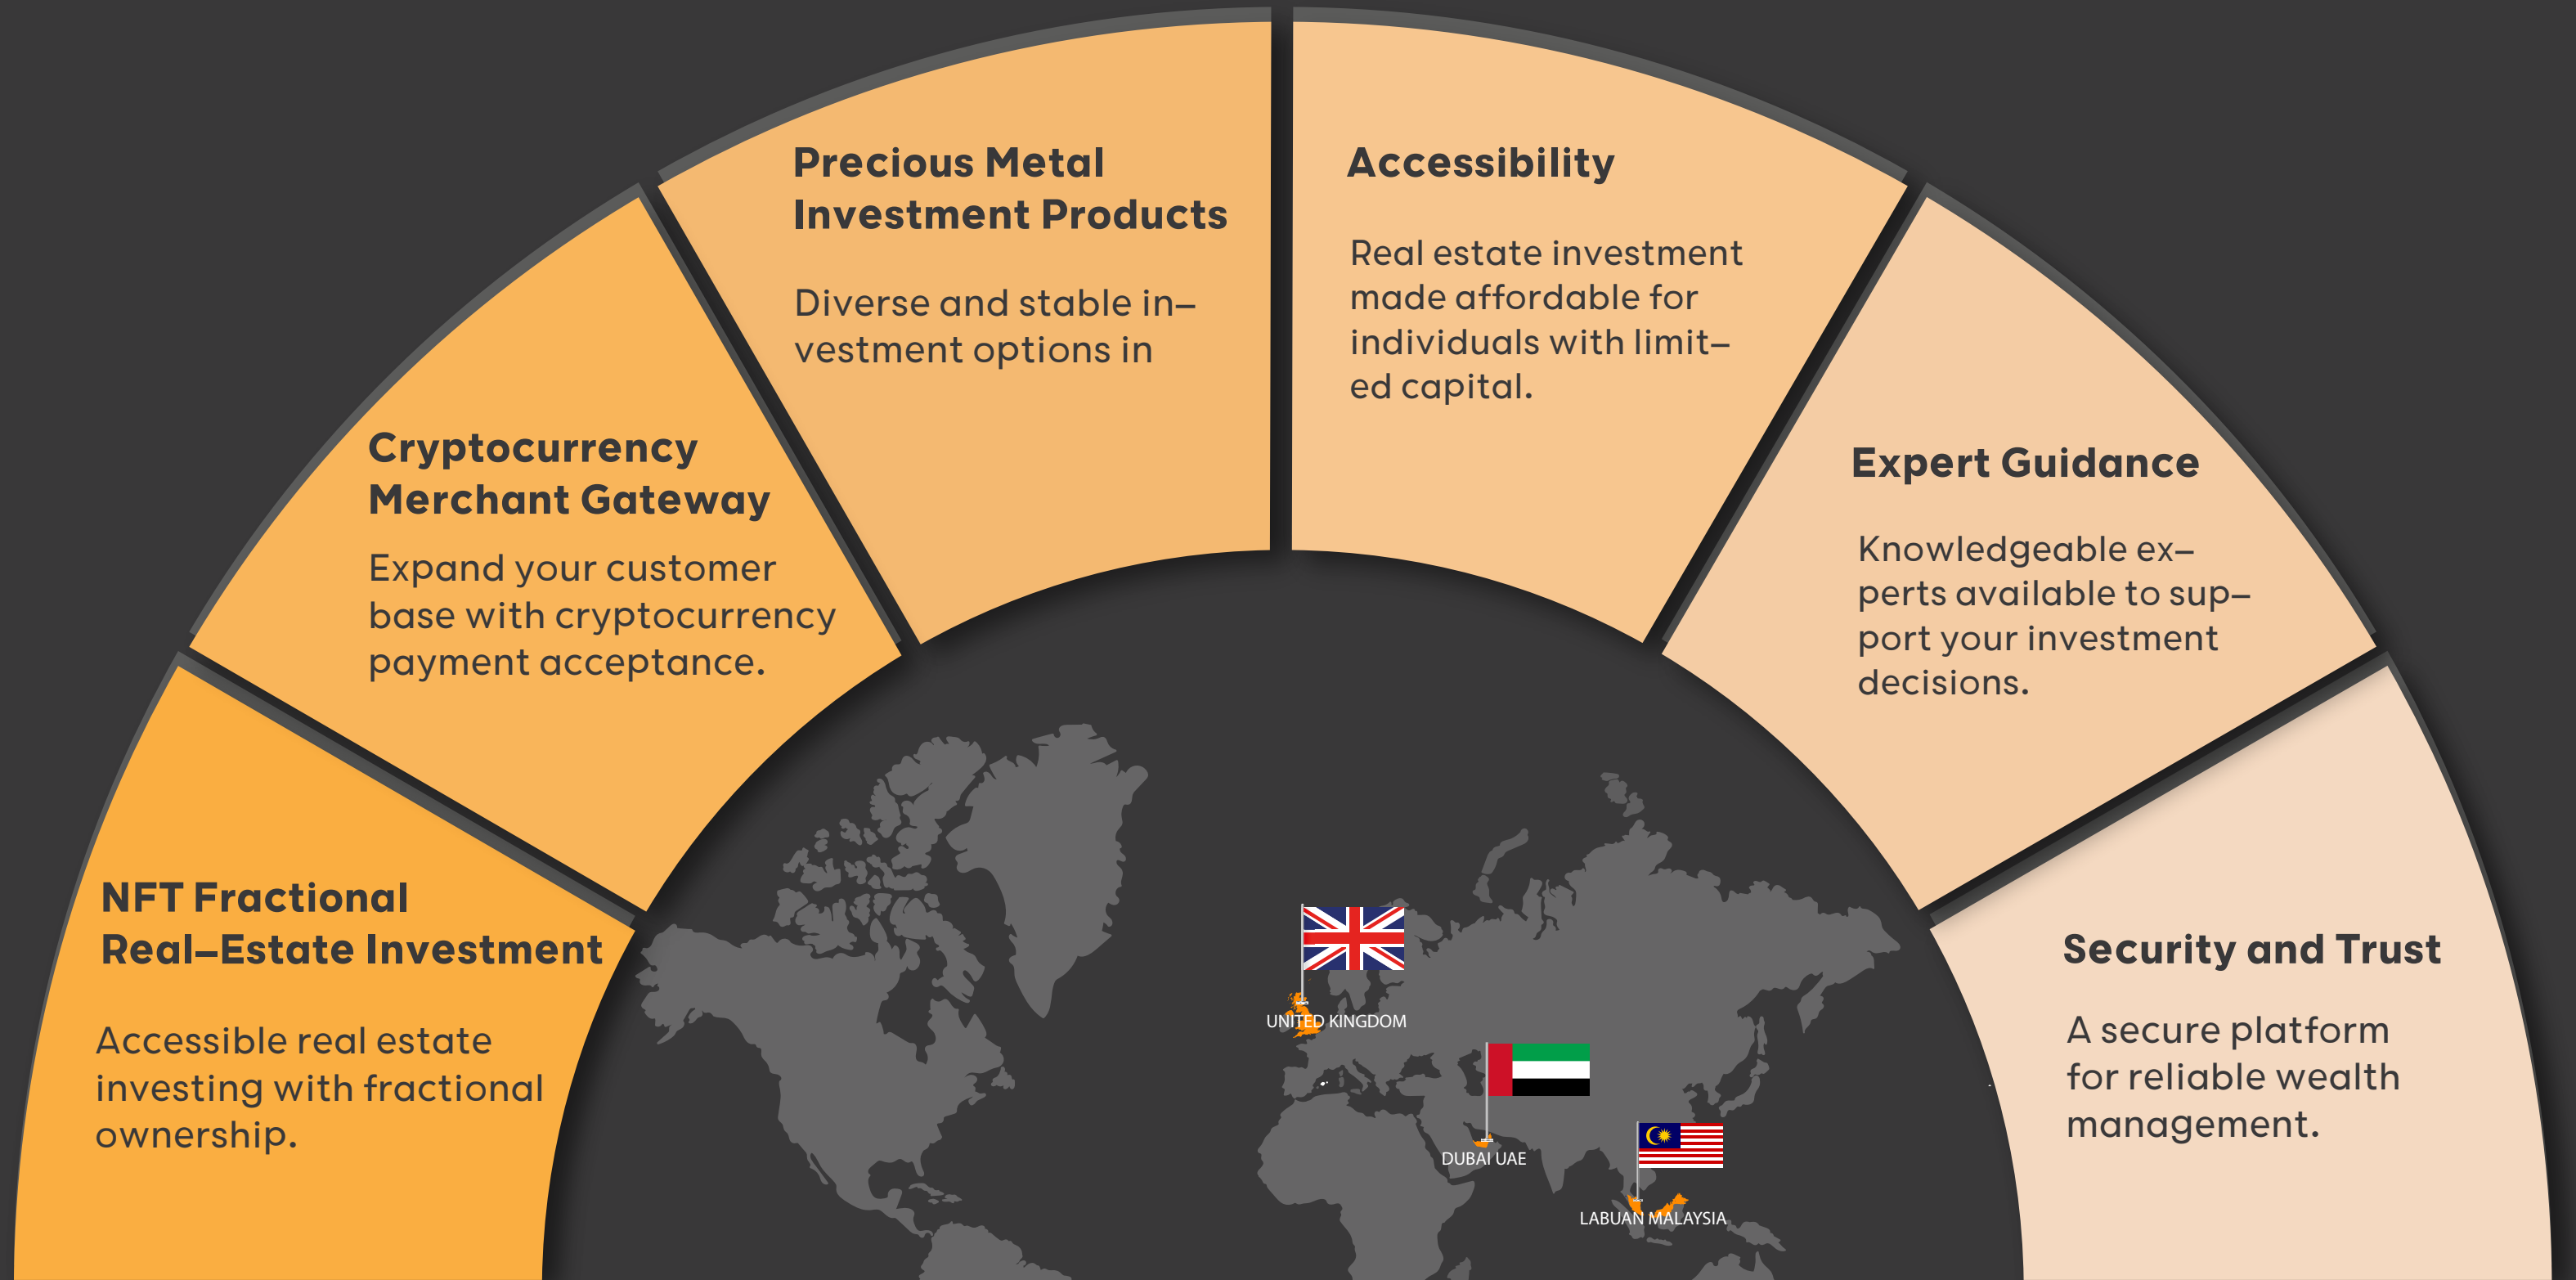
NFT Fractional Real–Estate Investment

Accessible real estate investing with fractional ownership.

Cryptocurrency Merchant Gateway

Expand your customer base with cryptocurrency payment acceptance.

Precious Metal Investment Products

Diverse and stable investment options in

Accessibility

Real estate investment made affordable for individuals with limited capital.

Expert Guidance

Knowledgeable experts available to support your investment decisions.

Security and Trust

A secure platform for reliable wealth management.

UNITED KINGDOM

DUBAI UAE

LABUAN MALAYSIA